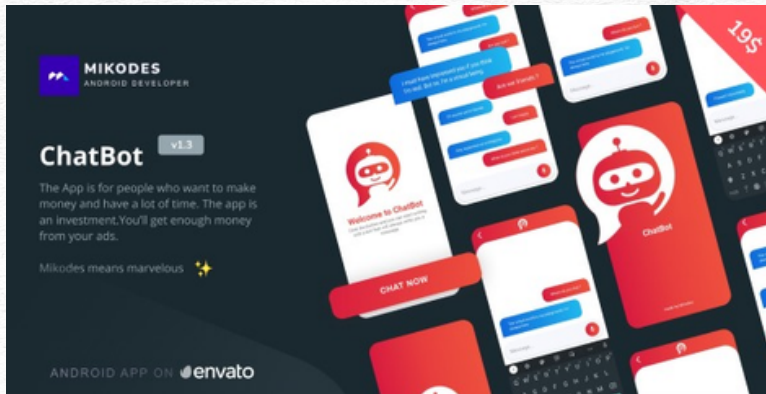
MIKODES
ANDROID DEVELOPER

ChatBot v1.3

The App is for people who want to make money and have a lot of time. The app is an investment.You'll get enough money from your ads.

Mikodes means marvelous

ANDROID APP ON envato

19$

Welcome to ChatBot

CHAT NOW

ChatBot

Are our friends ?

I might have impressed you if you think so well. But no, I'm a virtual being.

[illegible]